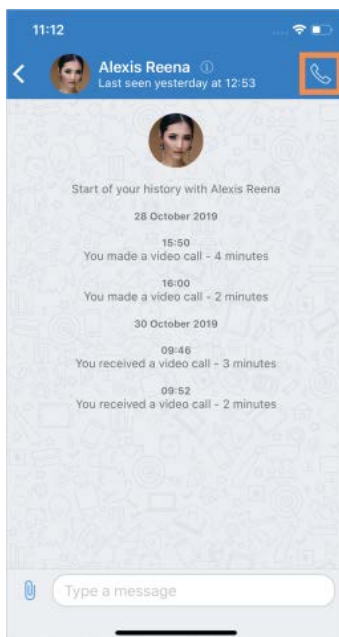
11:12

Alexis Reena
Last seen yesterday at 12:53

Start of your history with Alexis Reena

28 October 2019

15:50
You made a video call - 4 minutes

16:00
You made a video call - 2 minutes

30 October 2019

09:46
You received a video call - 3 minutes

09:52
You received a video call - 2 minutes

Type a message